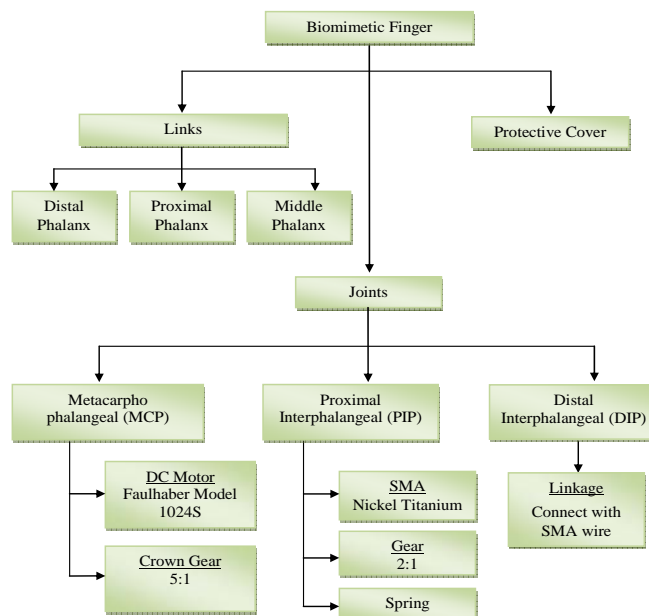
Biomimetic Finger

Links

Protective Cover

Distal Phalanx

Proximal Phalanx

Middle Phalanx

Joints

Metacarpo phalangeal (MCP)

Proximal Interphalangeal (PIP)

Distal Interphalangeal (DIP)

DC Motor
Faulhaber Model 1024S

Crown Gear
5:1

SMA
Nickel Titanium

Gear
2:1

Spring

Linkage
Connect with SMA wire